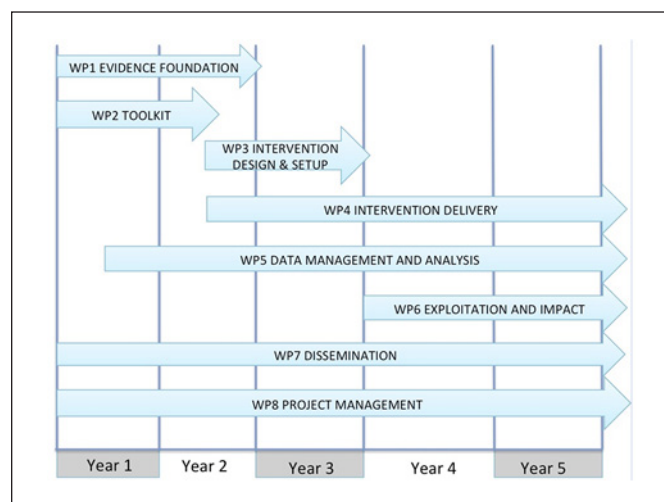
WP1 EVIDENCE FOUNDATION

WP2 TOOLKIT

WP3 INTERVENTION DESIGN & SETUP

WP4 INTERVENTION DELIVERY

WP5 DATA MANAGEMENT AND ANALYSIS

WP6 EXPLOITATION AND IMPACT

WP7 DISSEMINATION

WP8 PROJECT MANAGEMENT

| Year 1 | Year 2 | Year 3 | Year 4 | Year 5 |
|---|---|---|---|---|